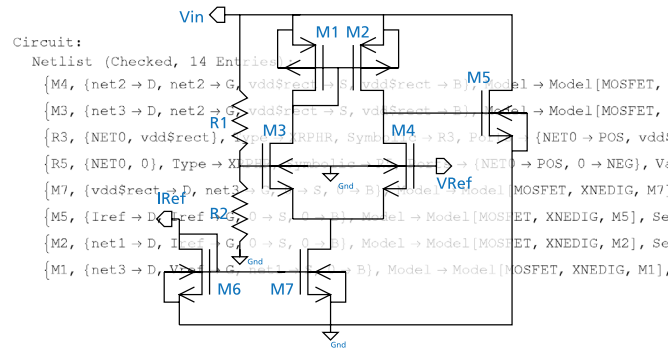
Circuit:

Netlist (Checked, 14 Entries)

{M4, {net2 → D, net2 → G, vdd$rect → S, vdd$rect → B}, Model → Model[MOSFET,

{M3, {net3 → D, net2 → G, vdd$rect → S, vdd$rect → B}, Model → Model[MOSFET,

{R3, {NET0, vdd$rect}, Type → XRPHR, Symbolic → R3, Ports → {NET0 → POS, vdd$

{R5, {NET0, 0}, Type → XRPHR, Symbolic → R5, Ports → {NET0 → POS, 0 → NEG}, Va

{M7, {vdd$rect → D, net3 → G, 0 → S, 0 → B}, Model → Model[MOSFET, XNEDIG, M7]

{M5, {Iref → D, Iref → G, 0 → S, 0 → B}, Model → Model[MOSFET, XNEDIG, M5], Se

{M2, {net1 → D, Iref → G, 0 → S, 0 → B}, Model → Model[MOSFET, XNEDIG, M2], Se

{M1, {net3 → D, Vin → G, net1 → S, 0 → B}, Model → Model[MOSFET, XNEDIG, M1],

Vin
M1 M2
M5
R1
M3
M4
Gnd
VRef
IRef
R2
Gnd
M6
M7
Gnd